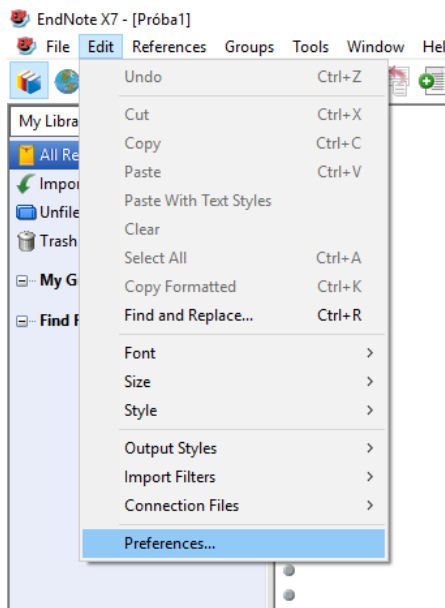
EndNote X7 - [Próba1]

File Edit References Groups Tools Window Hel

My Libra

All Re

Impor

Unfile

Trash

My G

Find F

Undo Ctrl+Z

Cut Ctrl+X

Copy Ctrl+C

Paste Ctrl+V

Paste With Text Styles

Clear

Select All Ctrl+A

Copy Formatted Ctrl+K

Find and Replace... Ctrl+R

Font

Size

Style

Output Styles

Import Filters

Connection Files

Preferences...